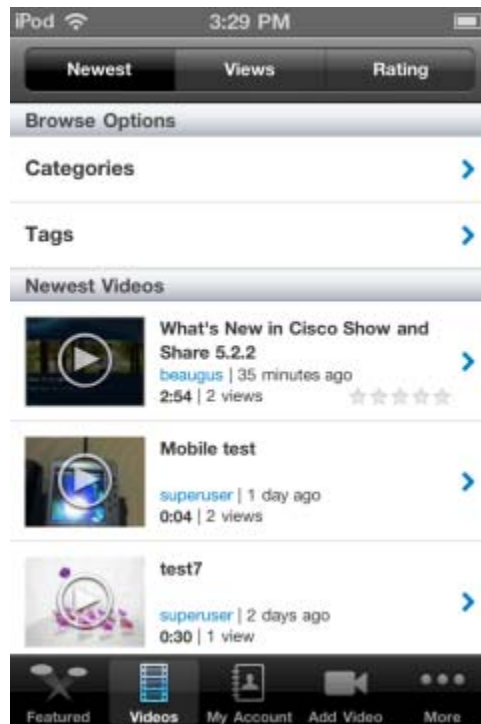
iPod 3:29 PM

Newest Views Rating

Browse Options

Categories

Tags

Newest Videos

What's New in Cisco Show and Share 5.2.2
beaugus | 35 minutes ago
2:54 | 2 views

Mobile test
superuser | 1 day ago
0:04 | 2 views

test7
superuser | 2 days ago
0:30 | 1 view

Featured Videos My Account Add Video More